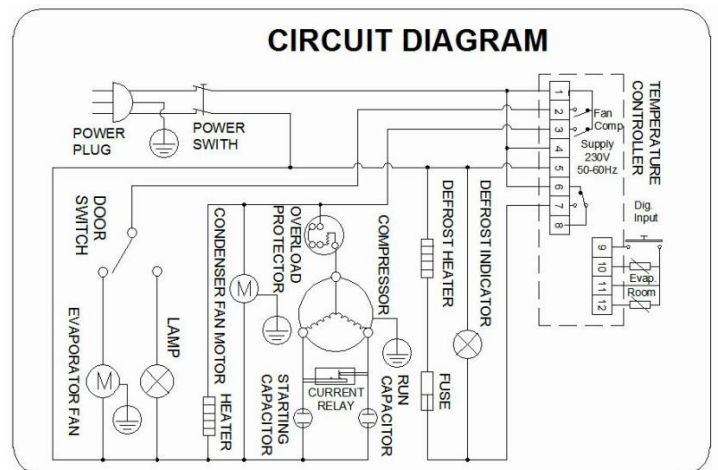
CIRCUIT DIAGRAM

POWER PLUG

POWER SWITH

DOOR SWITCH

EVAPORATOR FAN

LAMP

CONDENSER FAN MOTOR

HEATER

OVERLOAD PROTECTOR

COMPRESSOR

STARTING CAPACITOR

CURRENT RELAY

RUN CAPACITOR

DEFROST HEATER

FUSE

DEFROST INDICATOR

TEMPERATURE CONTROLLER

1
2
3
4
5
6
7
8

Fan
Comp.

Supply
230V
50-60Hz

Dig.
Input

9
10
11
12

Evap.
Room